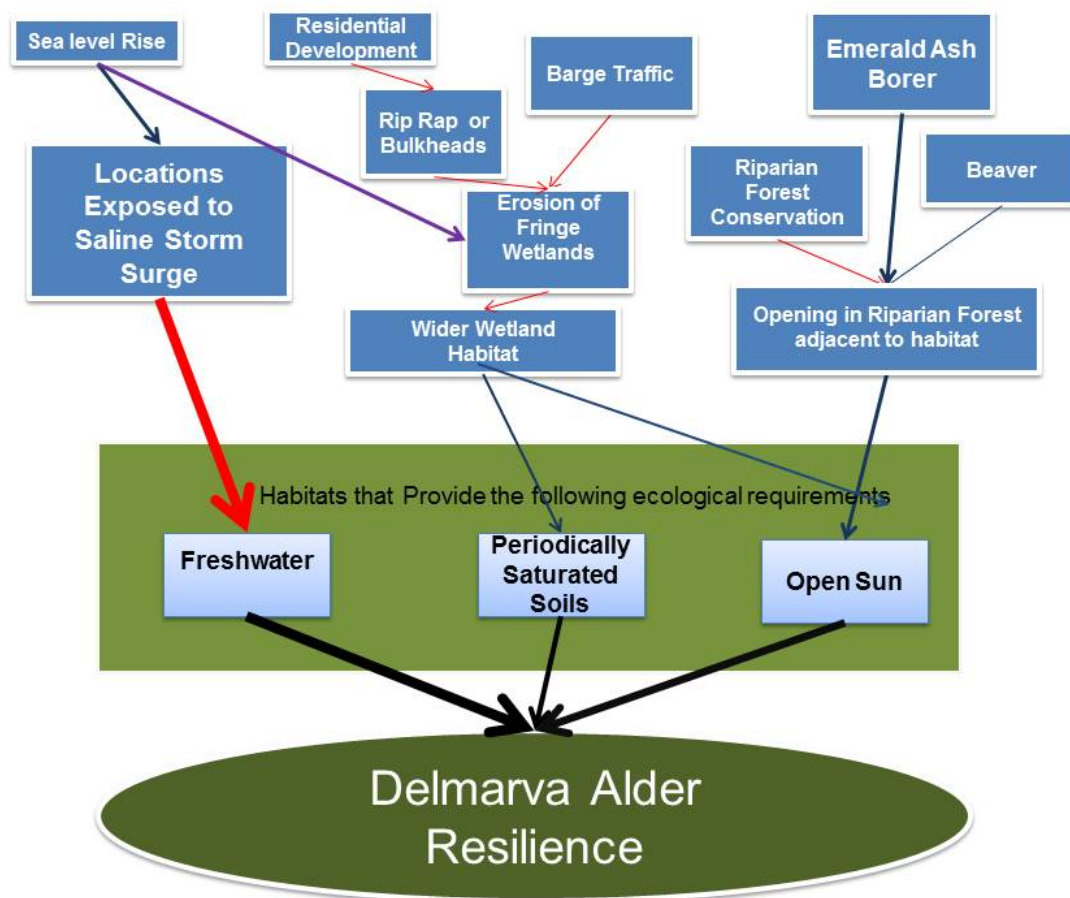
Sea level Rise

Residential Development

Rip Rap or Bulkheads

Barge Traffic

Emerald Ash Borer

Riparian Forest Conservation

Beaver

Locations Exposed to Saline Storm Surge

Erosion of Fringe Wetlands

Wider Wetland Habitat

Opening in Riparian Forest adjacent to habitat

Habitats that Provide the following ecological requirements

Freshwater

Periodically Saturated Soils

Open Sun

Delmarva Alder Resilience